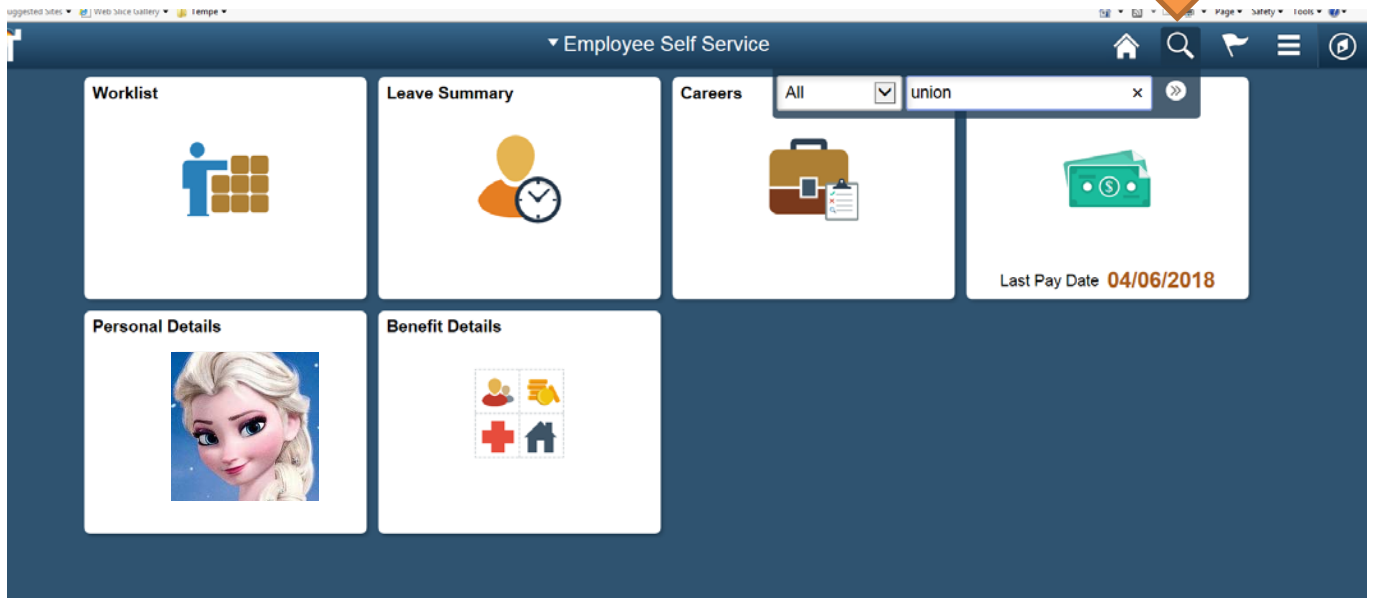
uggested Sites ▾ Web Slice Gallery ▾ Tempe ▾

Page ▾ Safety ▾ Tools ▾

▾ Employee Self Service

All

union

×

Worklist

Leave Summary

Careers

Last Pay Date 04/06/2018

Personal Details

Benefit Details